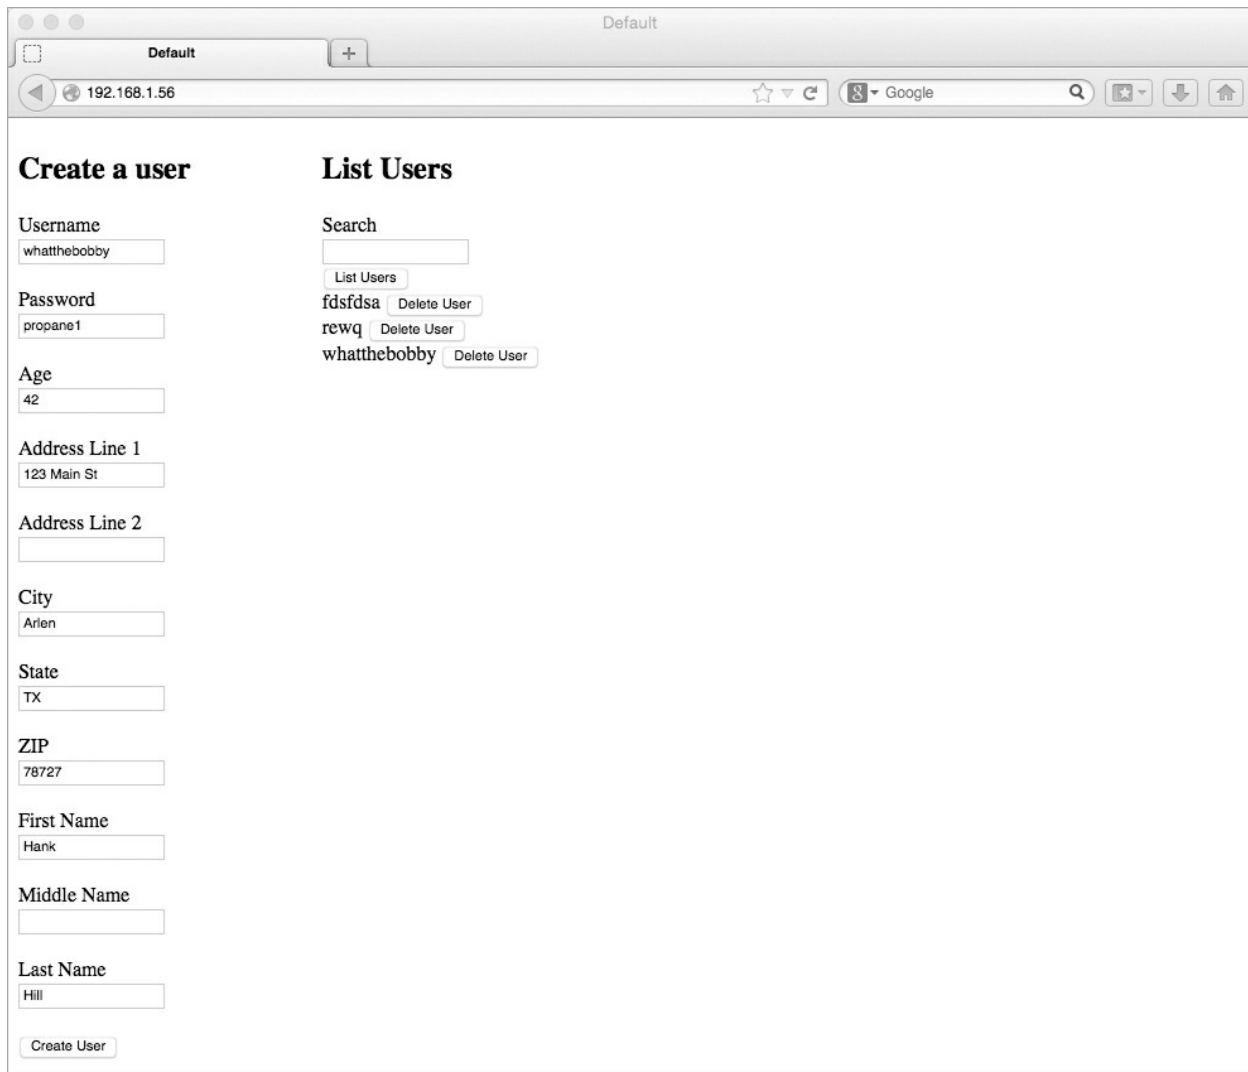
Default

Default

192.168.1.56

Google

**Create a user**

Username
whatthebobby

Password
propane1

Age
42

Address Line 1
123 Main St

Address Line 2

City
Arlen

State
TX

ZIP
78727

First Name
Hank

Middle Name

Last Name
Hill

Create User

**List Users**

Search

List Users

fdsfdsa Delete User
rewq Delete User
whatthebobby Delete User